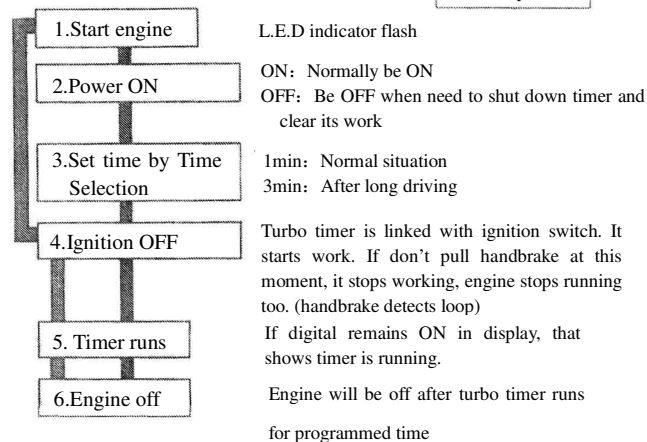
1.Start engine

L.E.D indicator flash

2.Power ON

ON：Normally be ON
OFF：Be OFF when need to shut down timer and clear its work

3.Set time by Time Selection

1min：Normal situation
3min：After long driving

4.Ignition OFF

Turbo timer is linked with ignition switch. It starts work. If don’t pull handbrake at this moment, it stops working, engine stops running too. (handbrake detects loop)

5. Timer runs

If digital remains ON in display, that shows timer is running.

6.Engine off

Engine will be off after turbo timer runs

for programmed time